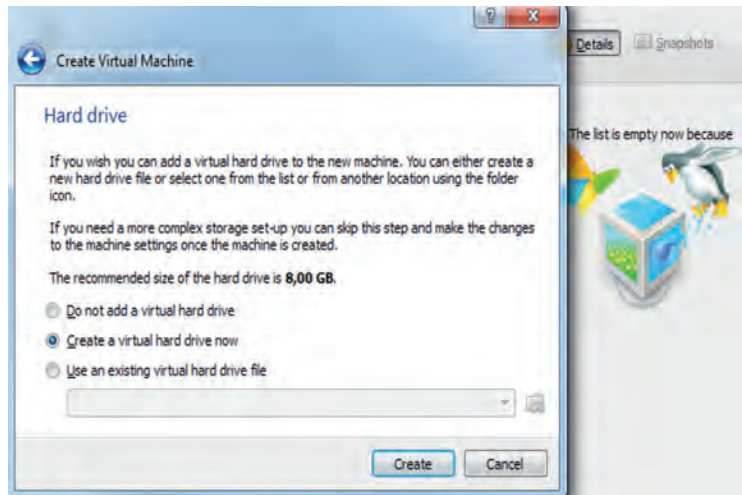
?
X

Create Virtual Machine

Details
Snapshots

The list is empty now because

Hard drive

If you wish you can add a virtual hard drive to the new machine. You can either create a new hard drive file or select one from the list or from another location using the folder icon.

If you need a more complex storage set-up you can skip this step and make the changes to the machine settings once the machine is created.

The recommended size of the hard drive is **8,00 GB**.

Do not add a virtual hard drive

Create a virtual hard drive now

Use an existing virtual hard drive file

Create
Cancel